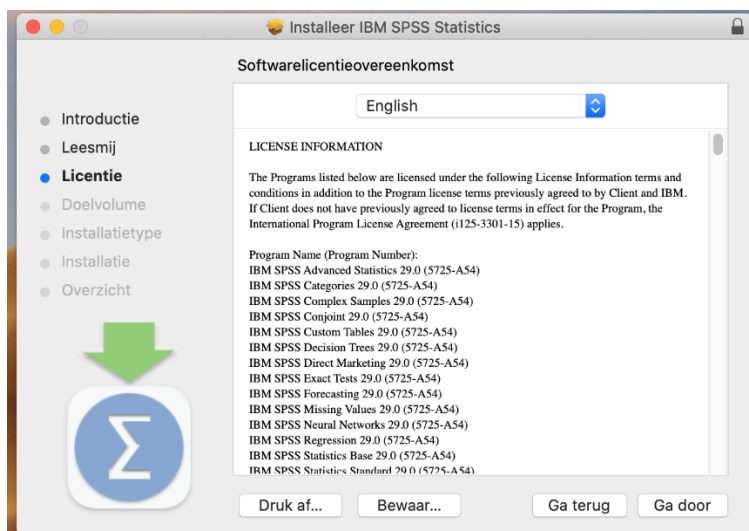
Installeer IBM SPSS Statistics

Softwarelicentieovereenkomst

Introductie
Leesmij
Licentie
Doelvolume
Installatietype
Installatie
Overzicht

English

LICENSE INFORMATION

The Programs listed below are licensed under the following License Information terms and conditions in addition to the Program license terms previously agreed to by Client and IBM. If Client does not have previously agreed to license terms in effect for the Program, the International Program License Agreement (i125-3301-15) applies.

Program Name (Program Number):
IBM SPSS Advanced Statistics 29.0 (5725-A54)
IBM SPSS Categories 29.0 (5725-A54)
IBM SPSS Complex Samples 29.0 (5725-A54)
IBM SPSS Conjoint 29.0 (5725-A54)
IBM SPSS Custom Tables 29.0 (5725-A54)
IBM SPSS Decision Trees 29.0 (5725-A54)
IBM SPSS Direct Marketing 29.0 (5725-A54)
IBM SPSS Exact Tests 29.0 (5725-A54)
IBM SPSS Forecasting 29.0 (5725-A54)
IBM SPSS Missing Values 29.0 (5725-A54)
IBM SPSS Neural Networks 29.0 (5725-A54)
IBM SPSS Regression 29.0 (5725-A54)
IBM SPSS Statistics Base 29.0 (5725-A54)
IBM SPSS Statistics Standard 29.0 (5725-A54)

Druk af... Bewaar... Ga terug Ga door